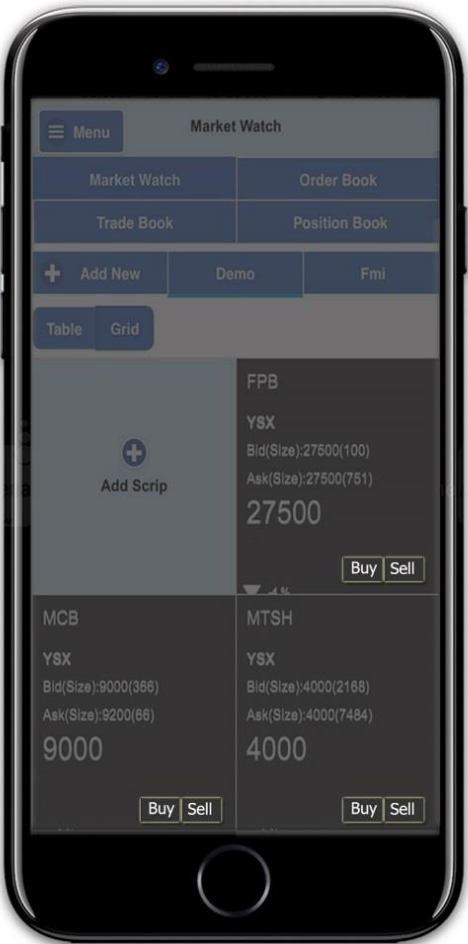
Menu

Market Watch

Market Watch

Order Book

Trade Book

Position Book

Add New

Demo

Fmi

Table

Grid

Add Scrip

FPB

YSX

Bid(Size):27500(100)

Ask(Size):27500(751)

27500

Buy Sell

MCB

YSX

Bid(Size):9000(366)

Ask(Size):9200(66)

9000

Buy Sell

MTSH

YSX

Bid(Size):4000(2168)

Ask(Size):4000(7484)

4000

Buy Sell